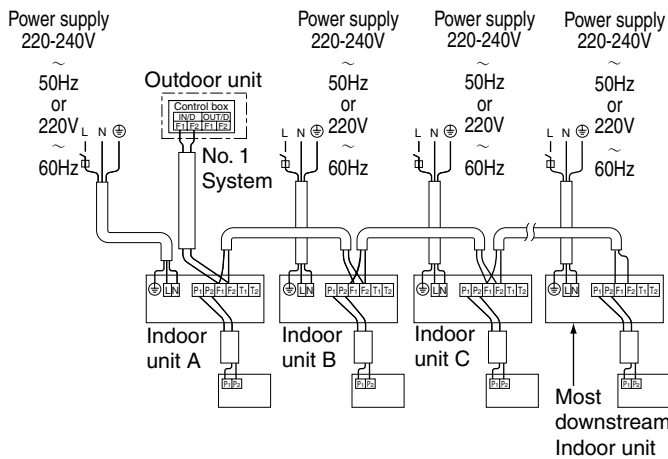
Power supply 220-240V ~ 50Hz or 220V ~ 60Hz

L N ⏚

Outdoor unit

Control box
IN/D OUT/D
F1 F2 F1 F2

No. 1 System

Power supply 220-240V ~ 50Hz or 220V ~ 60Hz

L N ⏚

Power supply 220-240V ~ 50Hz or 220V ~ 60Hz

L N ⏚

Power supply 220-240V ~ 50Hz or 220V ~ 60Hz

L N ⏚

⏚ L N P1 P2 F1 F2 T1 T2

⏚ L N P1 P2 F1 F2 T1 T2

⏚ L N P1 P2 F1 F2 T1 T2

⏚ L N P1 P2 F1 F2 T1 T2

Indoor unit A

P1 P2

Indoor unit B

P1 P2

Indoor unit C

P1 P2

P1 P2

Most downstream Indoor unit